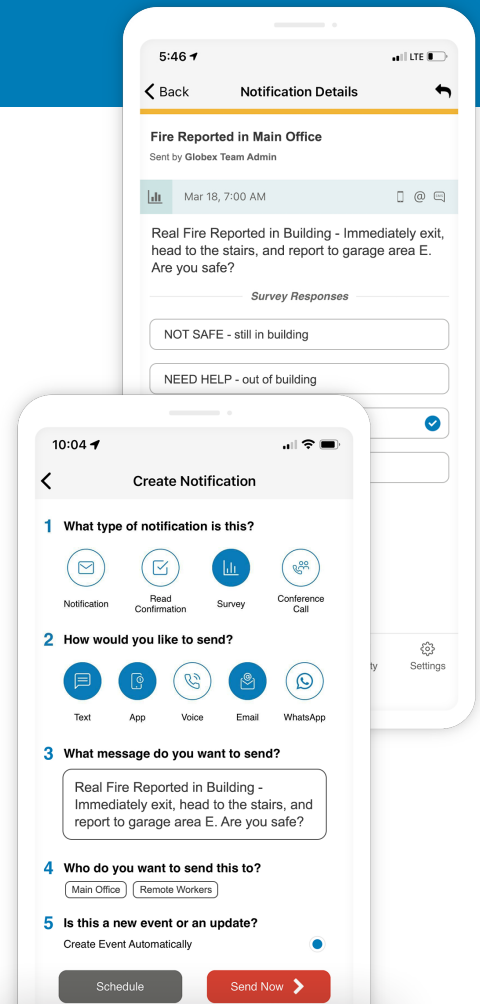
5:46
LTE

Back
Notification Details

Fire Reported in Main Office
Sent by Globex Team Admin

Mar 18, 7:00 AM

Real Fire Reported in Building - Immediately exit, head to the stairs, and report to garage area E. Are you safe?

Survey Responses

NOT SAFE - still in building

NEED HELP - out of building

ty
Settings

10:04

Create Notification

1 What type of notification is this?

Notification
Read Confirmation
Survey
Conference Call

2 How would you like to send?

Text
App
Voice
Email
WhatsApp

3 What message do you want to send?

Real Fire Reported in Building - Immediately exit, head to the stairs, and report to garage area E. Are you safe?

4 Who do you want to send this to?

Main Office
Remote Workers

5 Is this a new event or an update?

Create Event Automatically

Schedule
Send Now